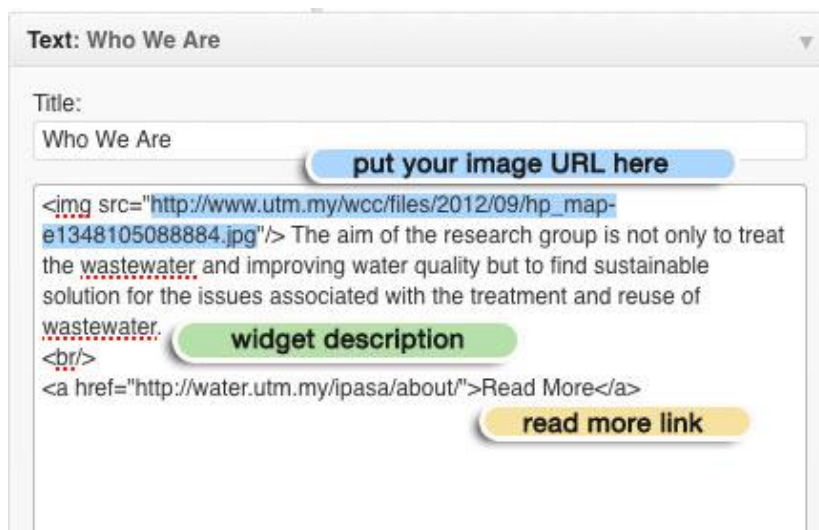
Text: Who We Are

Title:

Who We Are

put your image URL here

<img src="http://www.utm.my/wcc/files/2012/09/hp_map-e1348105088884.jpg"/> The aim of the research group is not only to treat the wastewater and improving water quality but to find sustainable solution for the issues associated with the treatment and reuse of wastewater.

widget description

<br/>
<a href="http://water.utm.my/ipasa/about/">Read More</a>

read more link